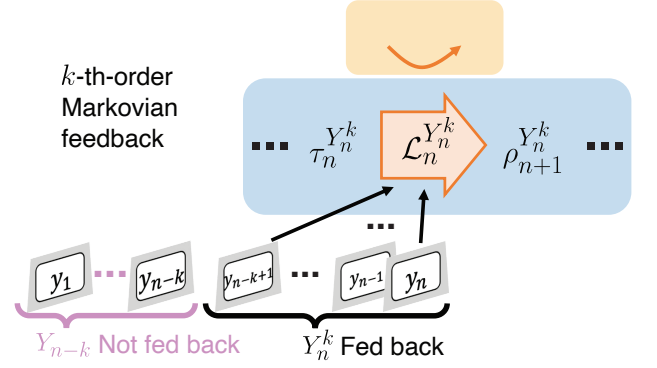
$k$-th-order Markovian feedback

$\cdots$ $\tau_n^{Y_n^k}$ $\mathcal{L}_n^{Y_n^k}$ $\rho_{n+1}^{Y_n^k}$ $\cdots$

$\cdots$

$y_1$ $\cdots$ $y_{n-k}$ $y_{n-k+1}$ $\cdots$ $y_{n-1}$ $y_n$

$Y_{n-k}$ Not fed back

$Y_n^k$ Fed back